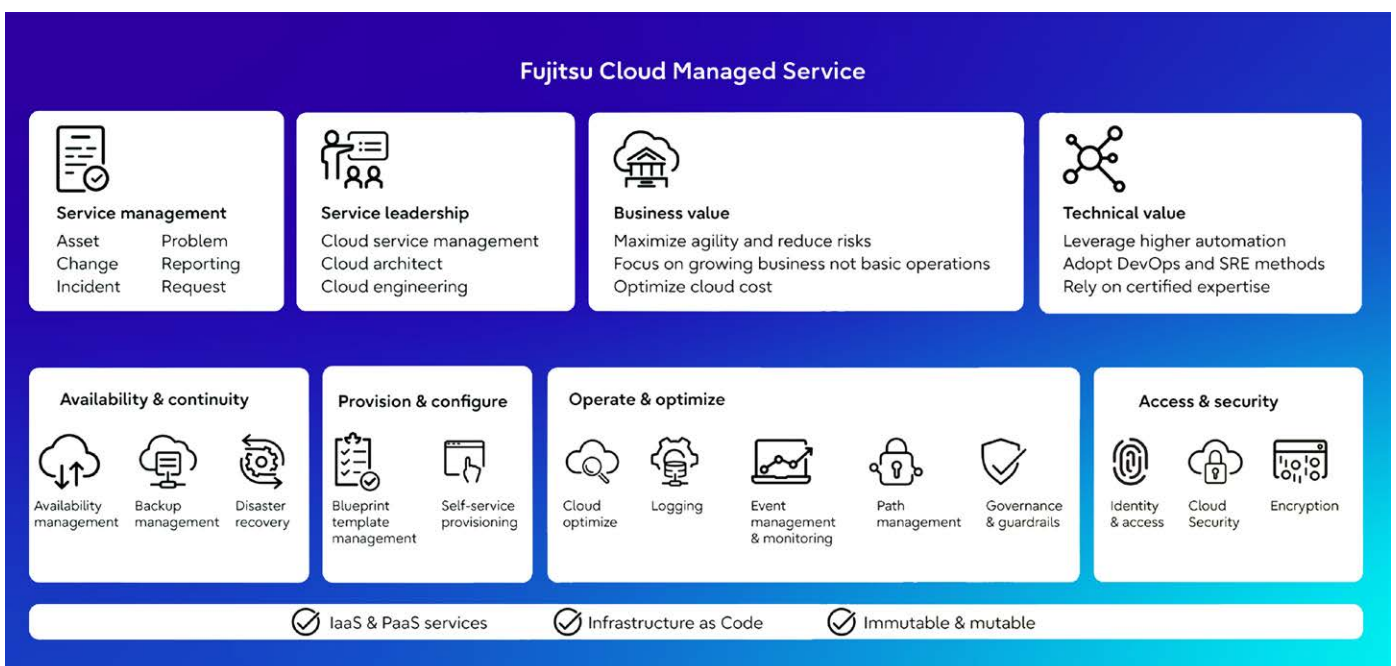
Fujitsu Cloud Managed Service

Service management
Asset
Change
Incident
Problem
Reporting
Request

Service leadership
Cloud service management
Cloud architect
Cloud engineering

Business value
Maximize agility and reduce risks
Focus on growing business not basic operations
Optimize cloud cost

Technical value
Leverage higher automation
Adopt DevOps and SRE methods
Rely on certified expertise

Availability & continuity
Availability management
Backup management
Disaster recovery

Provision & configure
Blueprint template management
Self-service provisioning

Operate & optimize
Cloud optimize
Logging
Event management & monitoring
Path management
Governance & guardrails

Access & security
Identity & access
Cloud Security
Encryption

IaaS & PaaS services
Infrastructure as Code
Immutable & mutable